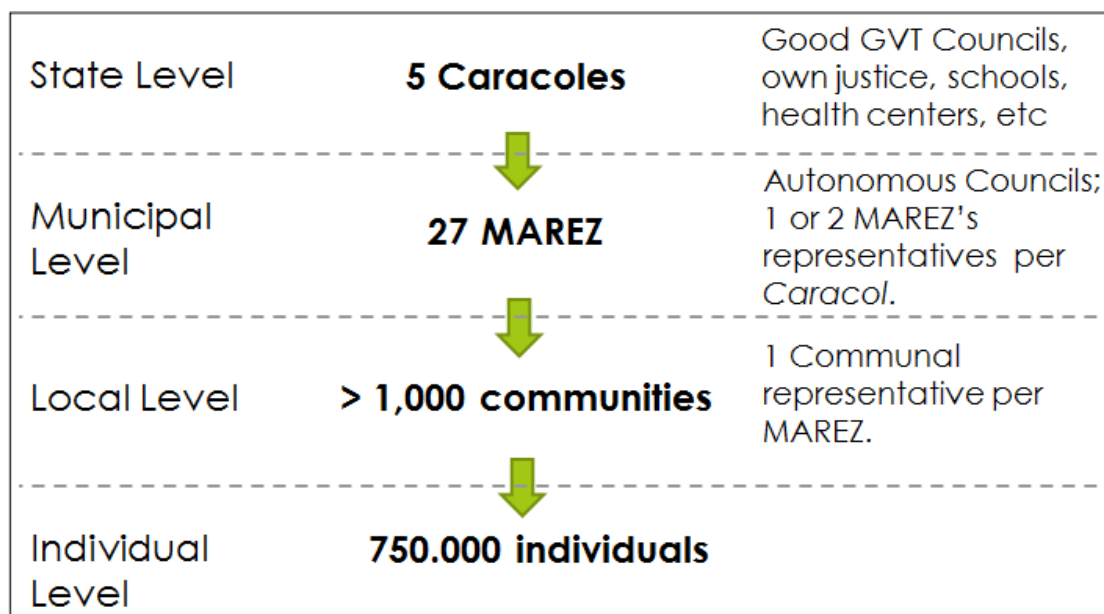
| | | |
|---|---|---|
| State Level | **5 Caracoles** | Good GVT Councils, own justice, schools, health centers, etc |
| Municipal Level | **27 MAREZ** | Autonomous Councils; 1 or 2 MAREZ's representatives per *Caracol*. |
| Local Level | **> 1,000 communities** | 1 Communal representative per MAREZ. |
| Individual Level | **750.000 individuals** | |